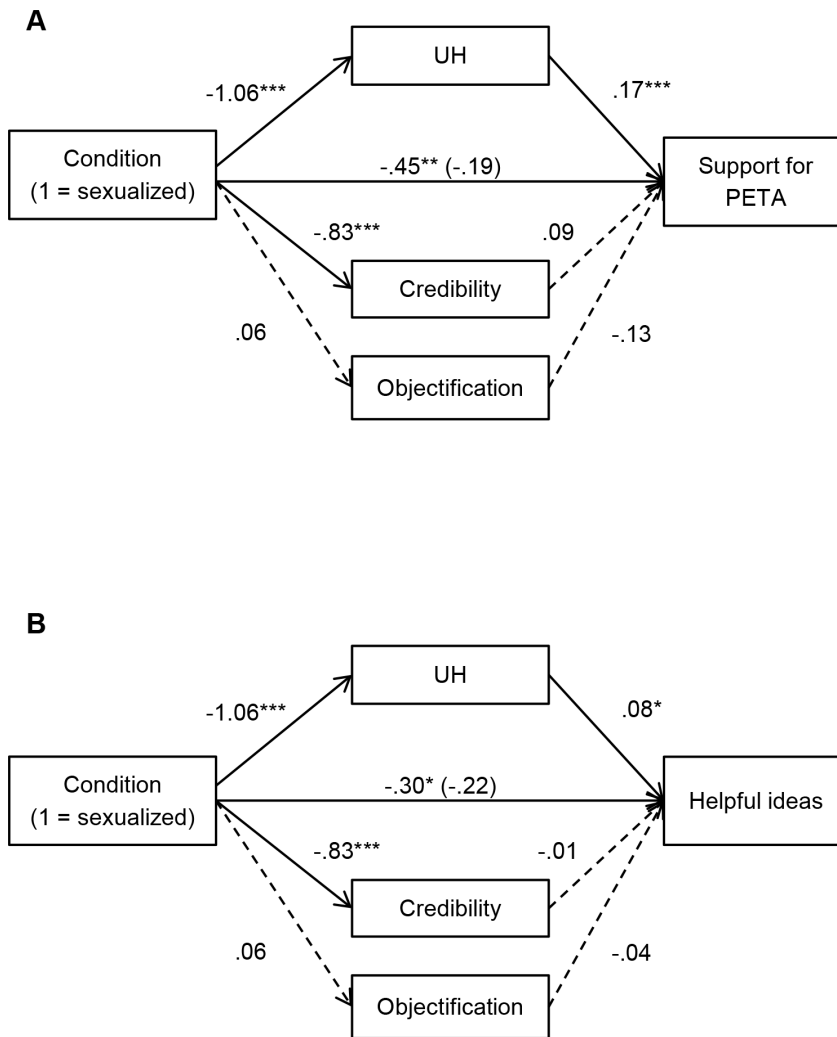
A

UH

-1.06***

.17***

Condition (1 = sexualized)

-.45** (-.19)

Support for PETA

-.83***

.09

Credibility

.06

-.13

Objectification

B

UH

-1.06***

.08*

Condition (1 = sexualized)

-.30* (-.22)

Helpful ideas

-.83***

-.01

Credibility

.06

-.04

Objectification